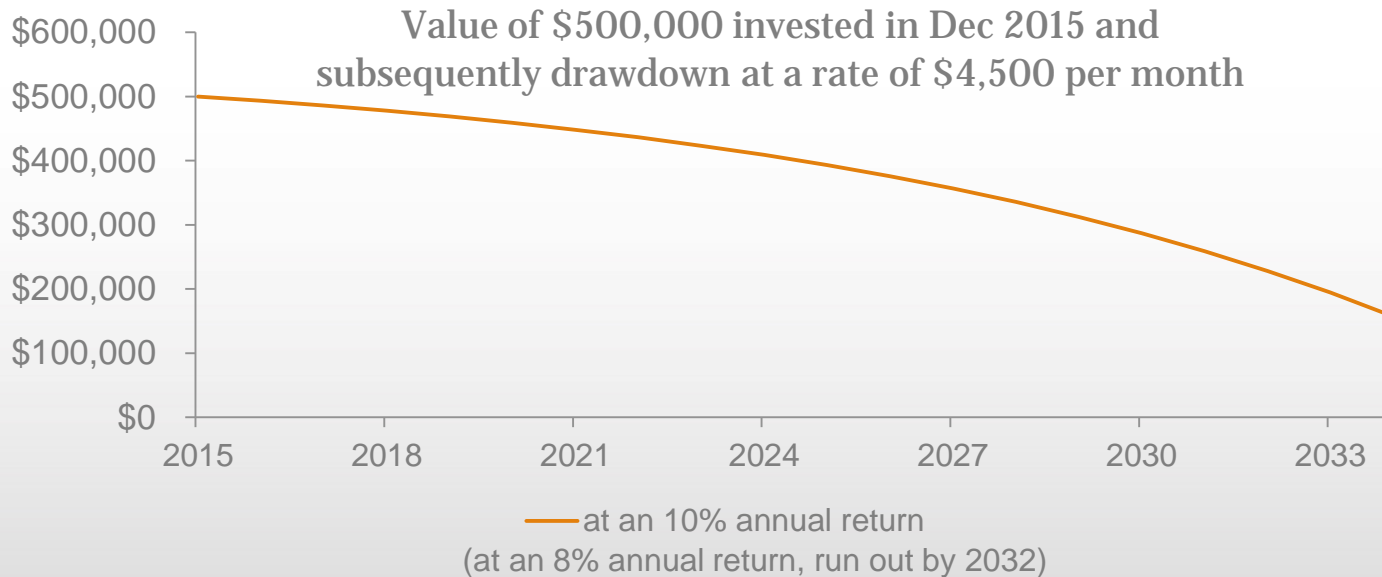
Value of \$500,000 invested in Dec 2015 and subsequently drawdown at a rate of \$4,500 per month

\$600,000
\$500,000
\$400,000
\$300,000
\$200,000
\$100,000
\$0

2015 2018 2021 2024 2027 2030 2033

at an 10% annual return
(at an 8% annual return, run out by 2032)